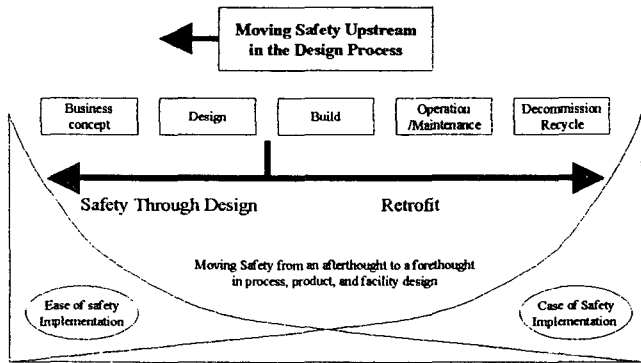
Moving Safety Upstream in the Design Process

Business concept

Design

Build

Operation /Maintenance

Decommission Recycle

Safety Through Design

Retrofit

Moving Safety from an afterthought to a forethought in process, product, and facility design

Ease of safety Implementation

Case of Safety Implementation